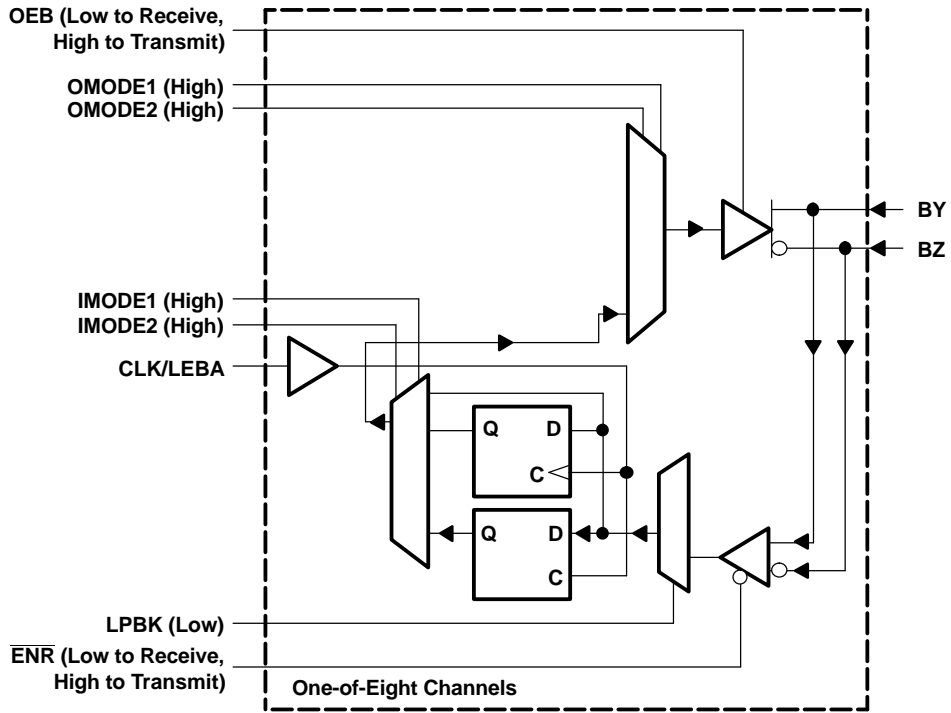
OEB (Low to Receive, High to Transmit)

OMODE1 (High)
OMODE2 (High)

BY
BZ

IMODE1 (High)
IMODE2 (High)
CLK/LEBA

Q
D
C

Q
D
C

LPBK (Low)

$\overline{ENR}$ (Low to Receive, High to Transmit)

One-of-Eight Channels